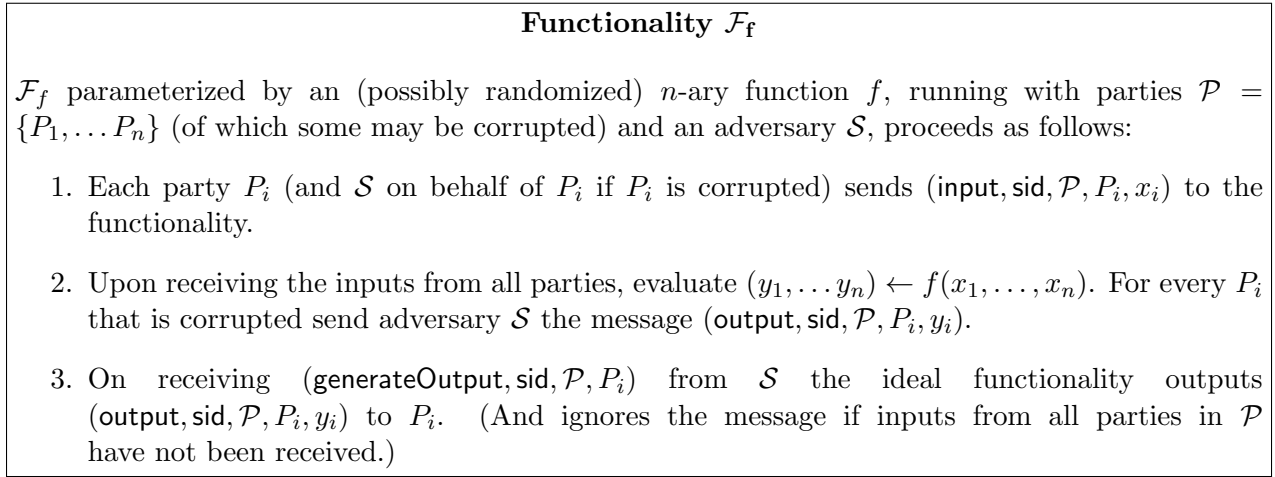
**Functionality $\mathcal{F}_\mathbf{f}$**

$\mathcal{F}_f$ parameterized by an (possibly randomized) $n$-ary function $f$, running with parties $\mathcal{P} = \{P_1, \dots P_n\}$ (of which some may be corrupted) and an adversary $\mathcal{S}$, proceeds as follows:

1. Each party $P_i$ (and $\mathcal{S}$ on behalf of $P_i$ if $P_i$ is corrupted) sends $(\mathsf{input}, \mathsf{sid}, \mathcal{P}, P_i, x_i)$ to the functionality.

2. Upon receiving the inputs from all parties, evaluate $(y_1, \dots y_n) \leftarrow f(x_1, \dots, x_n)$. For every $P_i$ that is corrupted send adversary $\mathcal{S}$ the message $(\mathsf{output}, \mathsf{sid}, \mathcal{P}, P_i, y_i)$.

3. On receiving $(\mathsf{generateOutput}, \mathsf{sid}, \mathcal{P}, P_i)$ from $\mathcal{S}$ the ideal functionality outputs $(\mathsf{output}, \mathsf{sid}, \mathcal{P}, P_i, y_i)$ to $P_i$. (And ignores the message if inputs from all parties in $\mathcal{P}$ have not been received.)